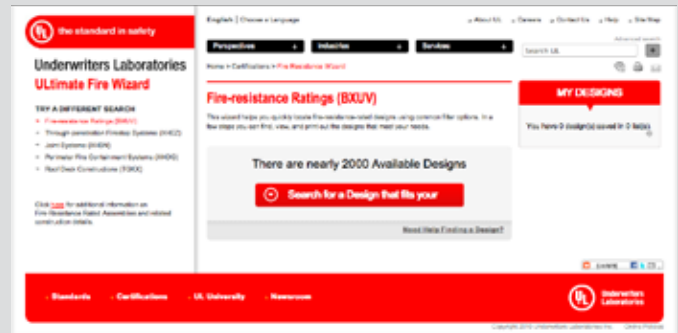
UL the standard in safety

English | Choose a Language

» About UL » Careers » Contact Us » Help » Site Map

Perspectives + Industries + Services +

Advanced search

Search UL

Underwriters Laboratories

ULtimate Fire Wizard

Home > Certifications > Fire Resistance Wizard

TRY A DIFFERENT SEARCH

» Fire-resistance Ratings (BXUV)

» Through-penetration Firestop Systems (XHEZ)

» Joint Systems (XHBN)

» Perimeter Fire Containment Systems (XHDG)

» Roof Deck Constructions (TGKX)

Click here for additional information on Fire Resistance Rated Assemblies and related construction details.

Fire-resistance Ratings (BXUV)

This wizard helps you quickly locate fire-resistance-rated designs using common filter options. In a few steps you can find, view, and print out the designs that meet your needs.

There are nearly 2000 Available Designs

Search for a Design that fits your

Need Help Finding a Design?

MY DESIGNS

You have 0 design(s) saved in 0 list(s)

SHARE

» Standards » Certifications » UL University » Newsroom

UL Underwriters Laboratories

Copyright 2010 Underwriters Laboratories Inc. Online Policies